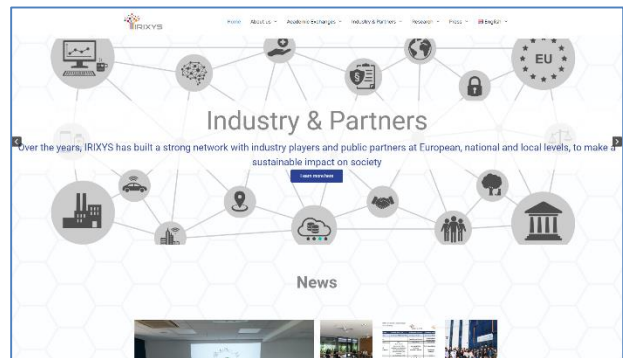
IRIXYS

Home About us Academic Exchanges Industry & Partners Research Press English

EU

Industry & Partners

Over the years, IRIXYS has built a strong network with industry players and public partners at European, national and local levels, to make a sustainable impact on society

Learn more here

News